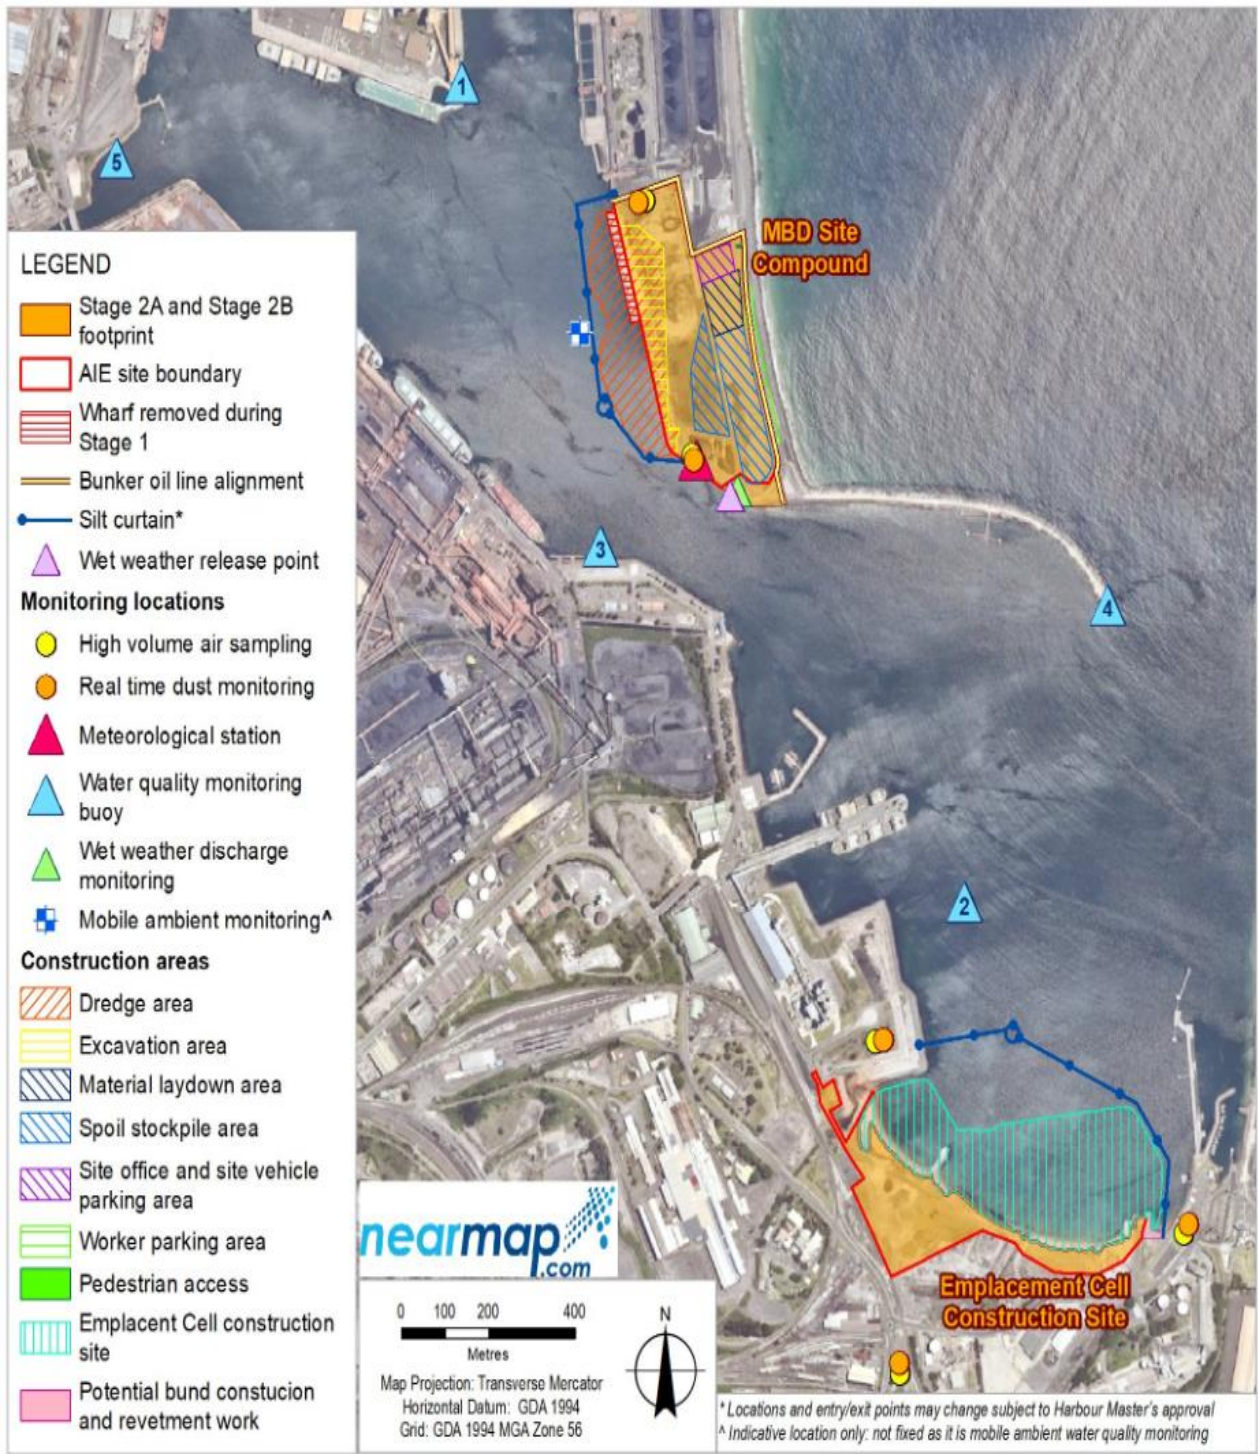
1

5

MBD Site Compound

3

4

2

Emplacement Cell Construction Site

LEGEND
Stage 2A and Stage 2B footprint
AIE site boundary
Wharf removed during Stage 1
Bunker oil line alignment
Silt curtain*
Wet weather release point
Monitoring locations
High volume air sampling
Real time dust monitoring
Meteorological station
Water quality monitoring buoy
Wet weather discharge monitoring
Mobile ambient monitoring^
Construction areas
Dredge area
Excavation area
Material laydown area
Spoil stockpile area
Site office and site vehicle parking area
Worker parking area
Pedestrian access
Emplacent Cell construction site
Potential bund constucion and revetment work

nearmap.com

0 100 200 400
Metres
N
Map Projection: Transverse Mercator
Horizontal Datum: GDA 1994
Grid: GDA 1994 MGA Zone 56

* Locations and entry/exit points may change subject to Harbour Master's approval
^ Indicative location only: not fixed as it is mobile ambient water quality monitoring